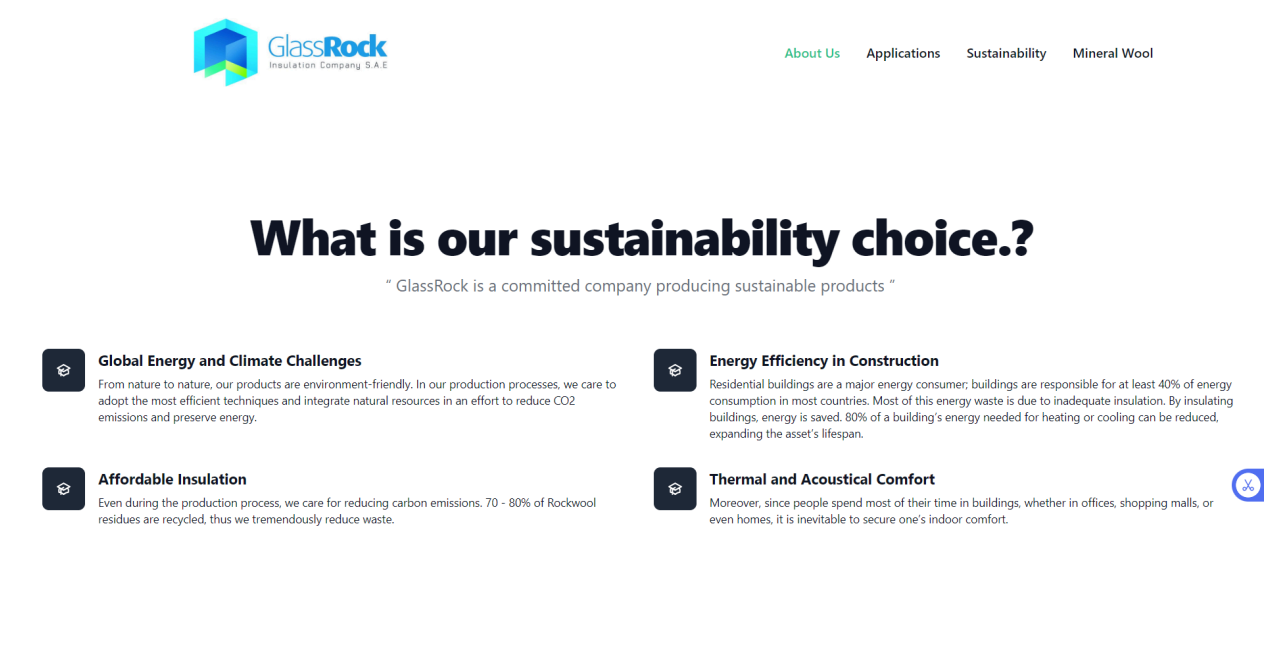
GlassRock
Insulation Company S.A.E

About Us Applications Sustainability Mineral Wool

What is our sustainability choice.?

“ GlassRock is a committed company producing sustainable products ”

Global Energy and Climate Challenges

From nature to nature, our products are environment-friendly. In our production processes, we care to adopt the most efficient techniques and integrate natural resources in an effort to reduce CO2 emissions and preserve energy.

Energy Efficiency in Construction

Residential buildings are a major energy consumer; buildings are responsible for at least 40% of energy consumption in most countries. Most of this energy waste is due to inadequate insulation. By insulating buildings, energy is saved. 80% of a building's energy needed for heating or cooling can be reduced, expanding the asset's lifespan.

Affordable Insulation

Even during the production process, we care for reducing carbon emissions. 70 - 80% of Rockwool residues are recycled, thus we tremendously reduce waste.

Thermal and Acoustical Comfort

Moreover, since people spend most of their time in buildings, whether in offices, shopping malls, or even homes, it is inevitable to secure one's indoor comfort.